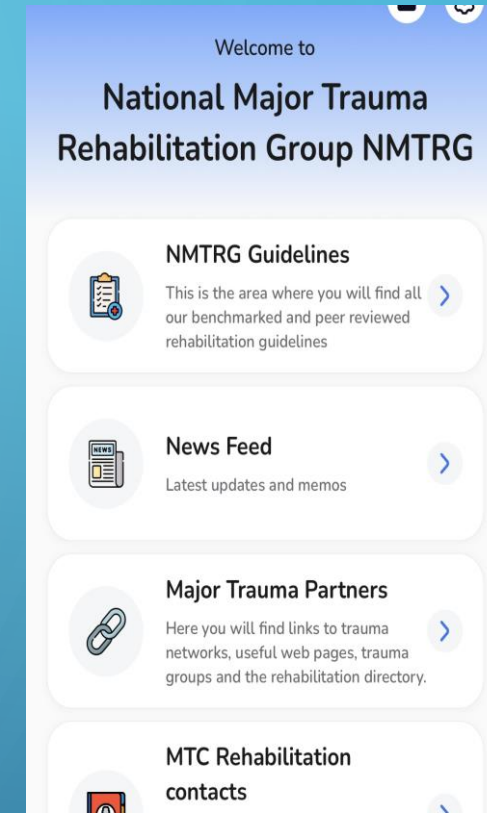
Welcome to

National Major Trauma Rehabilitation Group NMTRG

NMTRG Guidelines

This is the area where you will find all our benchmarked and peer reviewed rehabilitation guidelines

NEWS

News Feed

Latest updates and memos

Major Trauma Partners

Here you will find links to trauma networks, useful web pages, trauma groups and the rehabilitation directory.

MTC Rehabilitation contacts